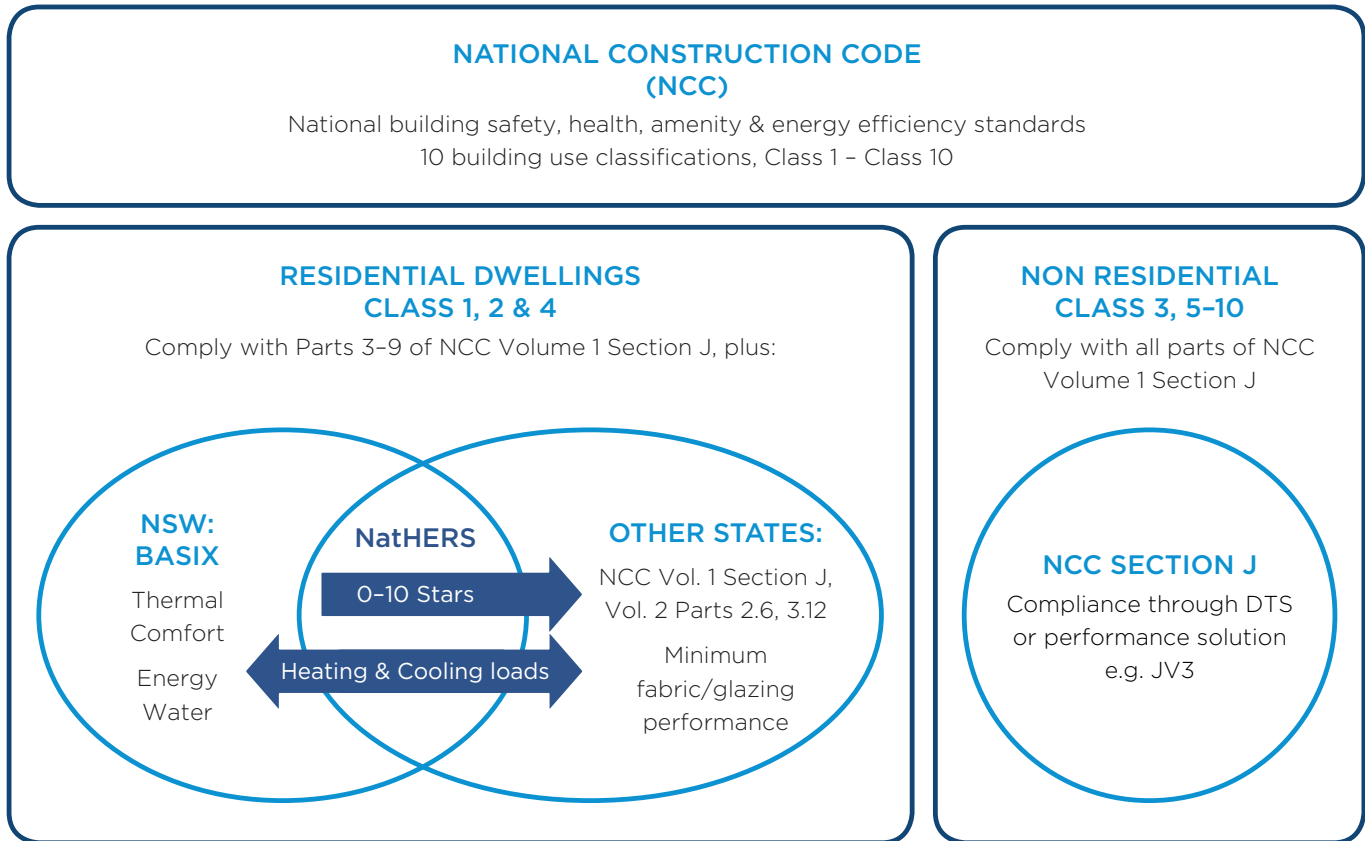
NATIONAL CONSTRUCTION CODE
(NCC)
National building safety, health, amenity & energy efficiency standards
10 building use classifications, Class 1 – Class 10

RESIDENTIAL DWELLINGS
CLASS 1, 2 & 4
Comply with Parts 3–9 of NCC Volume 1 Section J, plus:

NSW:
BASIX
Thermal Comfort
Energy
Water

NatHERS
0–10 Stars
Heating & Cooling loads

OTHER STATES:
NCC Vol. 1 Section J, Vol. 2 Parts 2.6, 3.12
Minimum fabric/glazing performance

NON RESIDENTIAL
CLASS 3, 5–10
Comply with all parts of NCC Volume 1 Section J

NCC SECTION J
Compliance through DTS or performance solution e.g. JV3